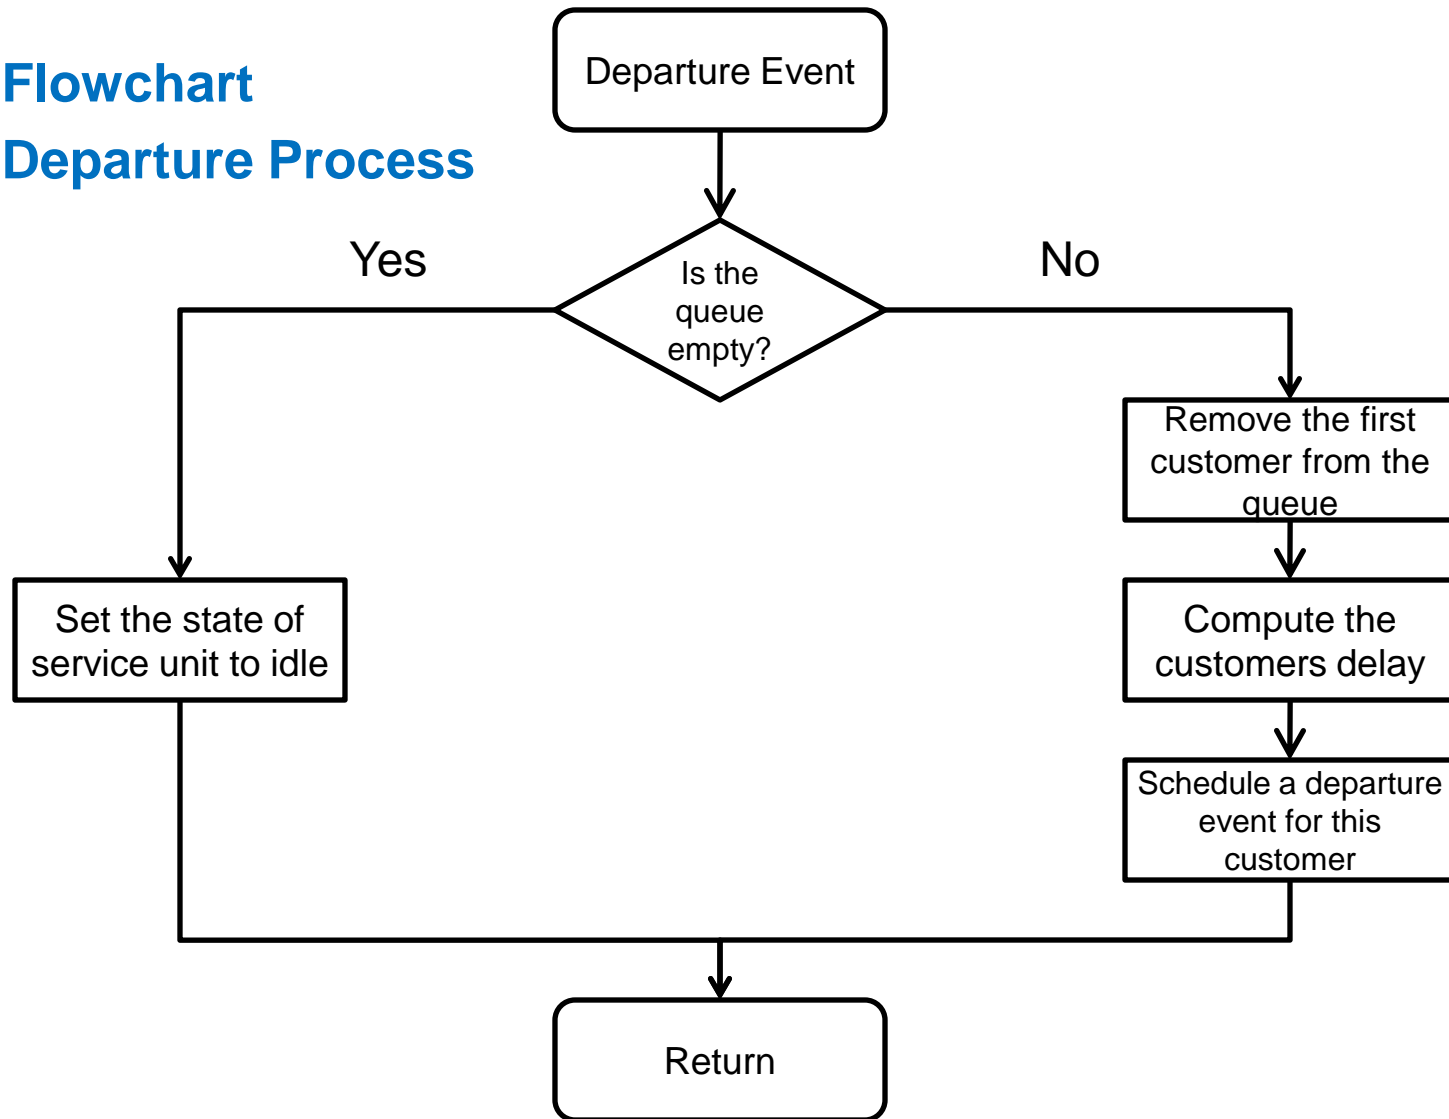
Flowchart
Departure Process

Departure Event

Is the queue empty?

Yes

No

Remove the first customer from the queue

Compute the customers delay

Schedule a departure event for this customer

Set the state of service unit to idle

Return